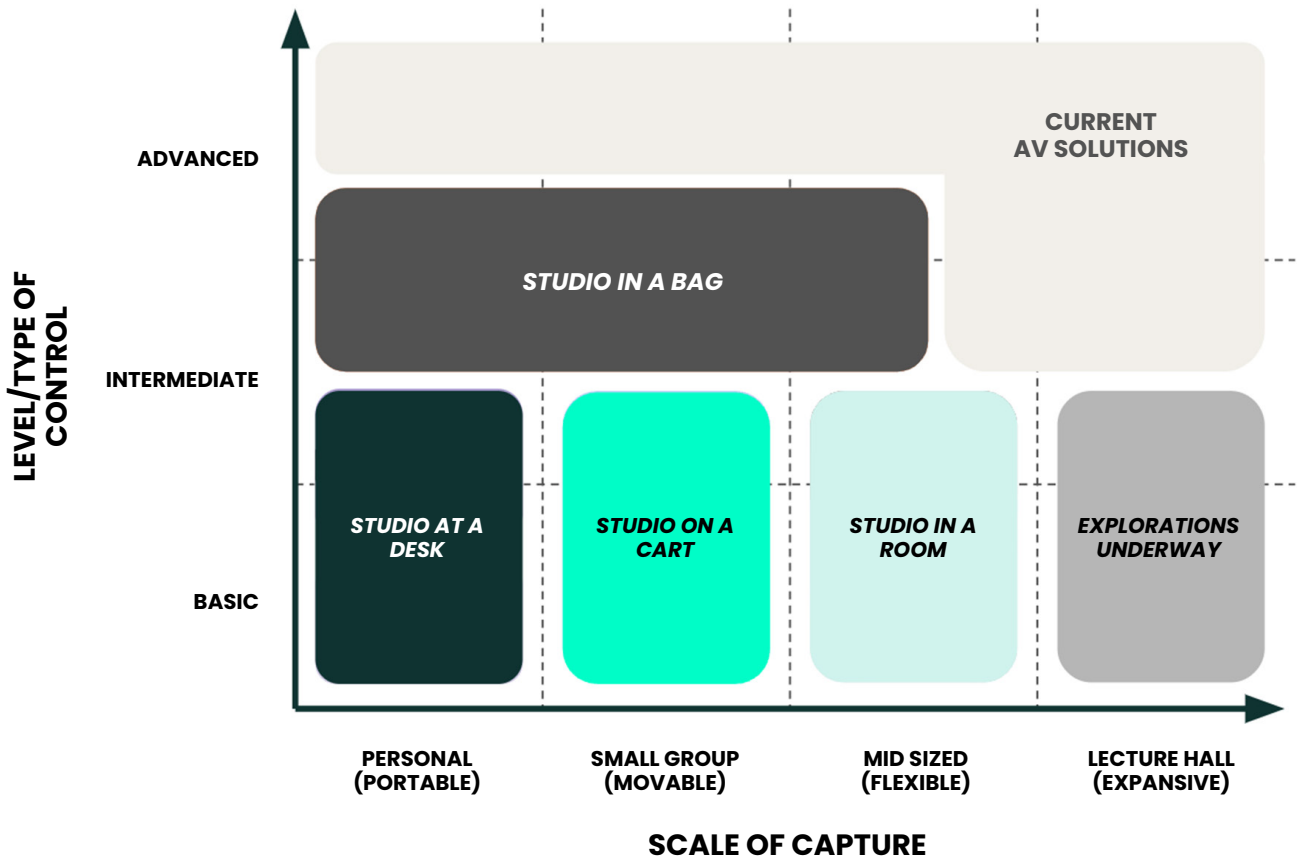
LEVEL/TYPE OF CONTROL

ADVANCED

INTERMEDIATE

BASIC

CURRENT AV SOLUTIONS

STUDIO IN A BAG

STUDIO AT A DESK

STUDIO ON A CART

STUDIO IN A ROOM

EXPLORATIONS UNDERWAY

PERSONAL (PORTABLE)

SMALL GROUP (MOVABLE)

MID SIZED (FLEXIBLE)

LECTURE HALL (EXPANSIVE)

SCALE OF CAPTURE